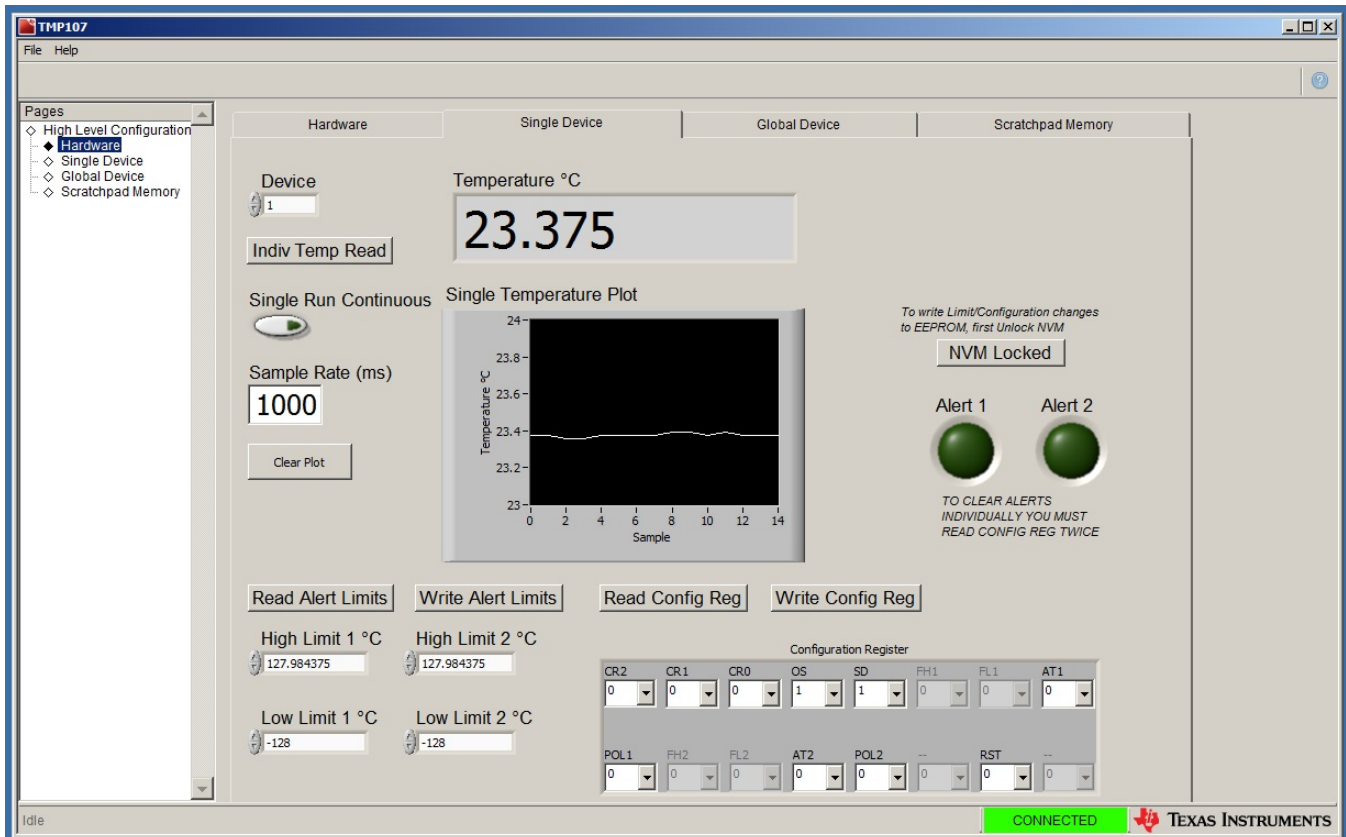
TMP107

File Help

Pages
High Level Configuration
Hardware
Single Device
Global Device
Scratchpad Memory

Hardware | Single Device | Global Device | Scratchpad Memory

Device
1

Temperature °C
23.375

Indiv Temp Read

Single Run Continuous

Single Temperature Plot

24
23.8
23.6
23.4
23.2
23
Temperature °C
0 2 4 6 8 10 12 14
Sample

Sample Rate (ms)
1000

Clear Plot

To write Limit/Configuration changes to EEPROM, first Unlock NVM

NVM Locked

Alert 1 Alert 2

TO CLEAR ALERTS INDIVIDUALLY YOU MUST READ CONFIG REG TWICE

Read Alert Limits | Write Alert Limits | Read Config Reg | Write Config Reg

High Limit 1 °C
127.984375

High Limit 2 °C
127.984375

Low Limit 1 °C
-128

Low Limit 2 °C
-128

Configuration Register

| CR2 | CR1 | CR0 | OS | SD | FH1 | FL1 | AT1 |
|---|---|---|---|---|---|---|---|
| 0 | 0 | 0 | 1 | 1 | 0 | 0 | 0 |
| POL1 | FH2 | FL2 | AT2 | POL2 | -- | RST | -- |
| 0 | 0 | 0 | 0 | 0 | 0 | 0 | 0 |

Idle

CONNECTED

TEXAS INSTRUMENTS